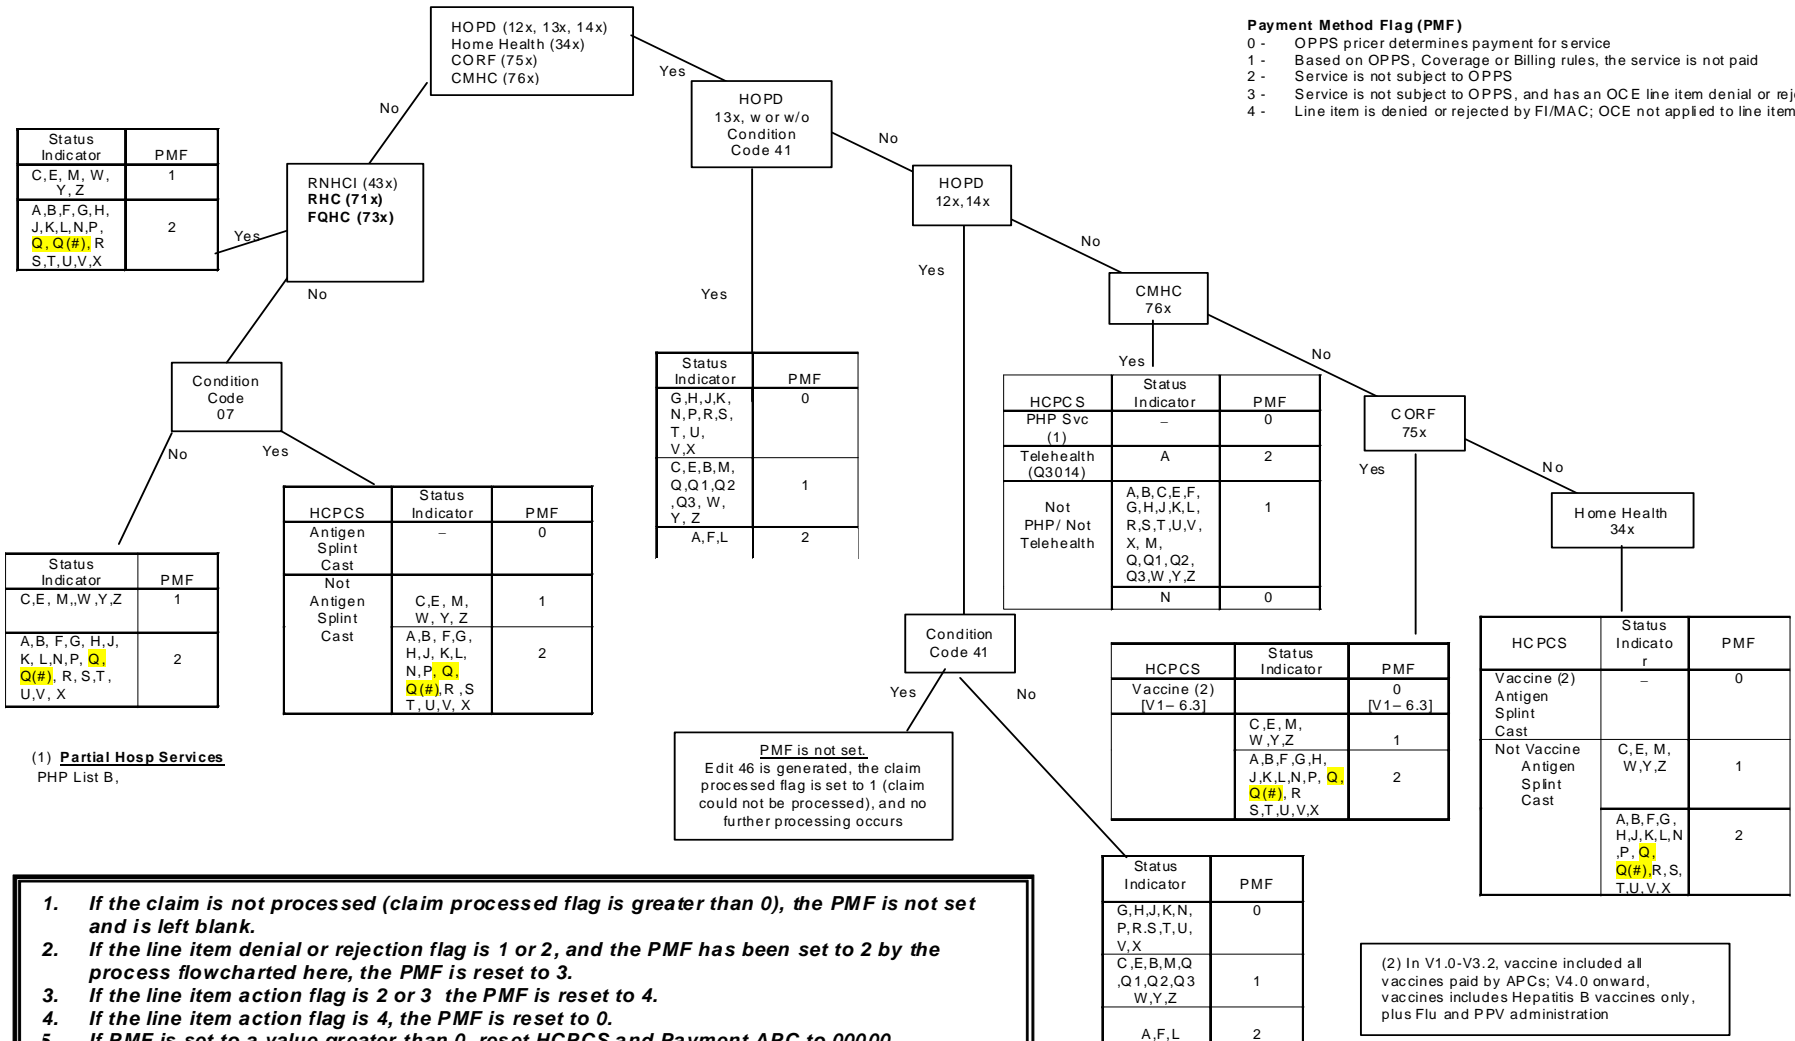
HOPD (12x, 13x, 14x)
Home Health (34x)
CORF (75x)
CMHC (76x)

Payment Method Flag (PMF)
0 - OPPS pricer determines payment for service
1 - Based on OPPS, Coverage or Billing rules, the service is not paid
2 - Service is not subject to OPPS
3 - Service is not subject to OPPS, and has an OCE line item denial or rej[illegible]
4 - Line item is denied or rejected by FI/MAC; OCE not applied to line item

No

Yes

HOPD
13x, w or w/o
Condition
Code 41

| Status Indicator | PMF |
|---|---|
| C,E, M, W, Y, Z | 1 |
| A,B,F,G,H, J,K,L,N,P, Q, Q(#), R S,T,U,V,X | 2 |

Yes

RNHCI (43x)
RHC (71x)
FQHC (73x)

No

No

HOPD
12x,14x

Yes

No

Yes

CMHC
76x

Condition
Code
07

No

Yes

| Status Indicator | PMF |
|---|---|
| G,H,J,K, N,P,R,S, T, U, V,X | 0 |
| C,E,B,M, Q,Q1,Q2 ,Q3, W, Y, Z | 1 |
| A,F,L | 2 |

Yes

No

| HCPCS | Status Indicator | PMF |
|---|---|---|
| PHP Svc (1) | – | 0 |
| Telehealth (Q3014) | A | 2 |
| Not PHP/ Not Telehealth | A,B,C,E,F, G,H,J,K,L, R,S,T,U,V, X, M, Q,Q1,Q2, Q3,W,Y,Z | 1 |
| | N | 0 |

CORF
75x

Yes

No

| HCPCS | Status Indicator | PMF |
|---|---|---|
| Antigen Splint Cast | – | 0 |
| Not Antigen Splint Cast | C,E, M, W, Y, Z | 1 |
| | A,B, F,G, H,J, K,L, N,P, Q, Q(#),R ,S T, U, V, X | 2 |

Home Health
34x

| Status Indicator | PMF |
|---|---|
| C,E, M,,W,Y,Z | 1 |
| A,B, F,G, H,J, K, L,N,P, Q, Q(#), R, S,T, U,V, X | 2 |

Condition
Code 41

Yes

No

| HCPCS | Status Indicator | PMF |
|---|---|---|
| Vaccine (2) [V1– 6.3] | | 0 [V1– 6.3] |
| | C,E, M, W,Y,Z | 1 |
| | A,B,F,G,H, J,K,L,N,P, Q, Q(#), R S,T,U,V,X | 2 |

| HCPCS | Status Indicato r | PMF |
|---|---|---|
| Vaccine (2) Antigen Splint Cast | – | 0 |
| Not Vaccine Antigen Splint Cast | C,E, M, W,Y,Z | 1 |
| | A,B,F,G, H,J,K,L,N ,P, Q, Q(#),R,S, T,U,V,X | 2 |

(1) Partial Hosp Services
PHP List B,

PMF is not set.
Edit 46 is generated, the claim processed flag is set to 1 (claim could not be processed), and no further processing occurs

| Status Indicator | PMF |
|---|---|
| G,H,J,K,N, P,R.S,T,U, V,X | 0 |
| C,E,B,M,Q ,Q1,Q2,Q3 W,Y,Z | 1 |
| A,F,L | 2 |

(2) In V1.0-V3.2, vaccine included all vaccines paid by APCs; V4.0 onward, vaccines includes Hepatitis B vaccines only, plus Flu and PPV administration

1. If the claim is not processed (claim processed flag is greater than 0), the PMF is not set and is left blank.
2. If the line item denial or rejection flag is 1 or 2, and the PMF has been set to 2 by the process flowcharted here, the PMF is reset to 3.
3. If the line item action flag is 2 or 3 the PMF is reset to 4.
4. If the line item action flag is 4, the PMF is reset to 0.
5. If PMF is set to a value greater than 0, reset HCPCS and Payment APC to 00000